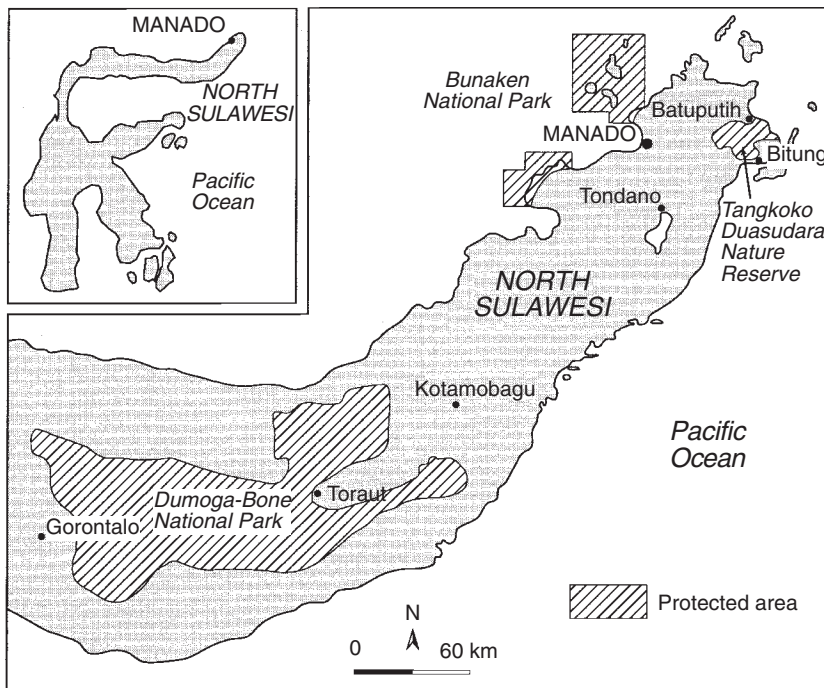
MANADO
NORTH SULAWESI
Pacific Ocean

Bunaken National Park
Batuputih
MANADO
Bitung
Tondano
Tangkoko Duasudara Nature Reserve
NORTH SULAWESI
Kotamobagu
Pacific Ocean
Toraut
Dumoga-Bone National Park
Gorontalo
N
0
60 km
Protected area